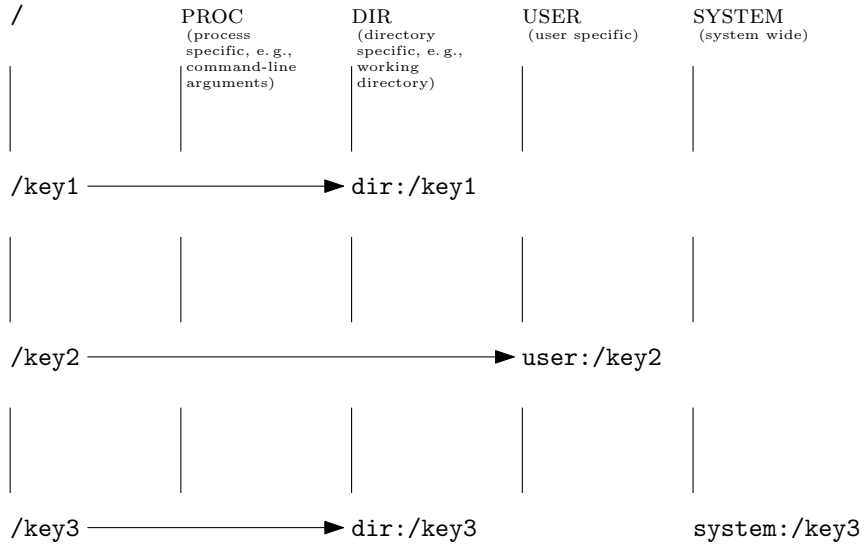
/

PROC
(process specific, e. g., command-line arguments)

DIR
(directory specific, e. g., working directory)

USER
(user specific)

SYSTEM
(system wide)

/key1 dir:/key1

/key2 user:/key2

/key3 dir:/key3 system:/key3